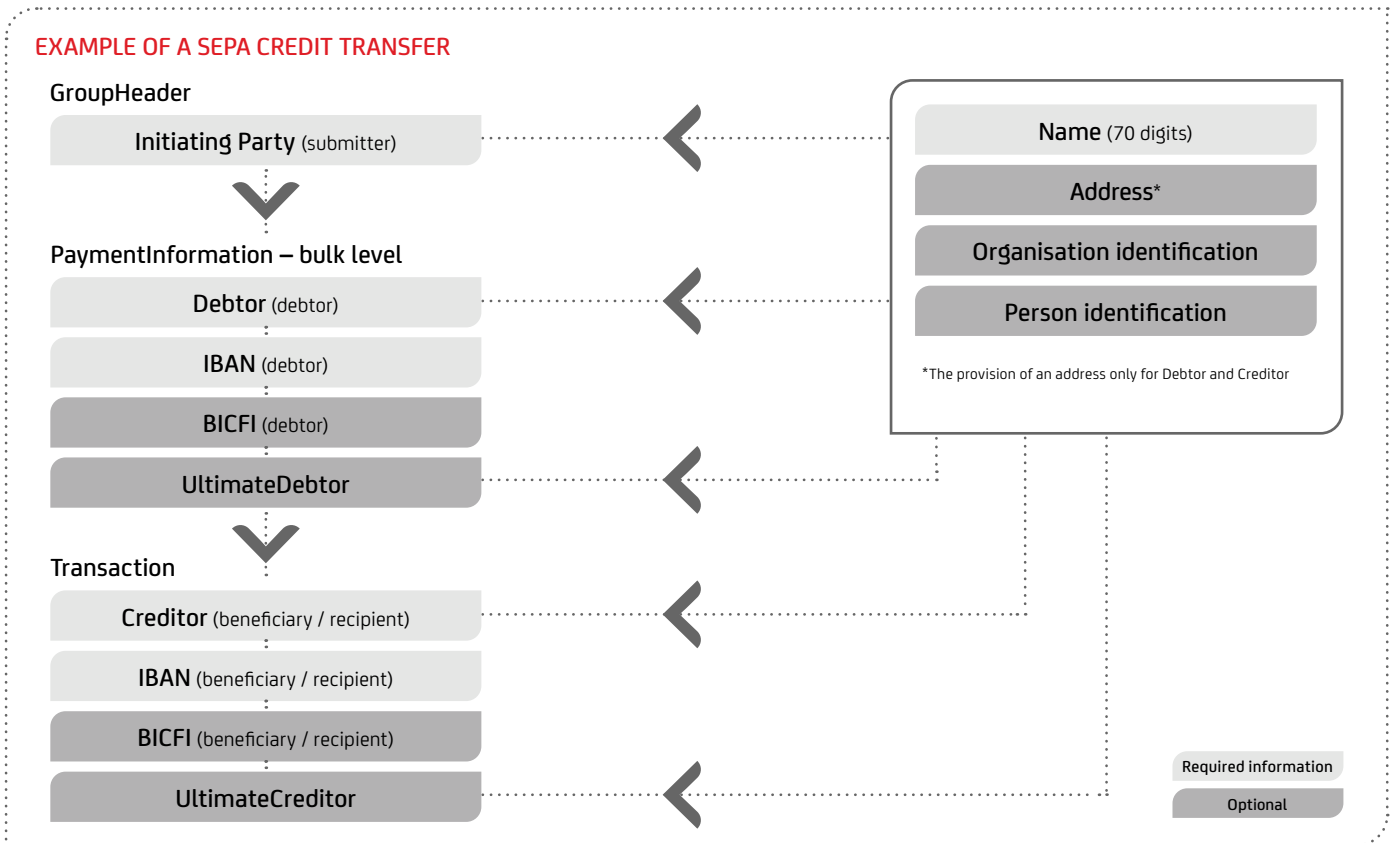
EXAMPLE OF A SEPA CREDIT TRANSFER

GroupHeader

Initiating Party (submitter)

PaymentInformation – bulk level

Debtor (debtor)

IBAN (debtor)

BICFI (debtor)

UltimateDebtor

Transaction

Creditor (beneficiary / recipient)

IBAN (beneficiary / recipient)

BICFI (beneficiary / recipient)

UltimateCreditor

Name (70 digits)

Address*

Organisation identification

Person identification

*The provision of an address only for Debtor and Creditor

Required information

Optional